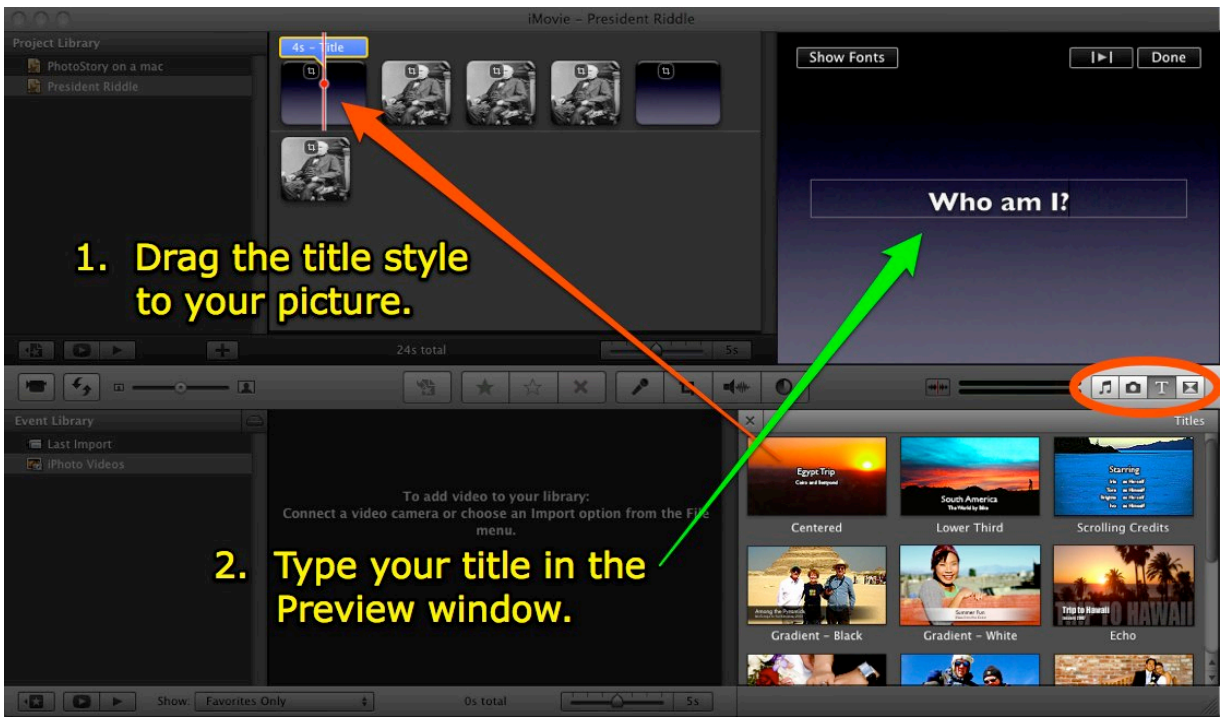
iMovie – President Riddle

Project Library

PhotoStory on a mac

President Riddle

4s – Title

Show Fonts

Done

Who am I?

1. Drag the title style to your picture.

24s total

5s

Event Library

Last Import

iPhoto Videos

To add video to your library:
Connect a video camera or choose an Import option from the File menu.

2. Type your title in the Preview window.

Titles

Egypt Trip

Cairo and Eastpond

Centered

South America

The World by Bike

Lower Third

Starring

Scrolling Credits

Among the Pyramids

Gradient – Black

Summer Fun

Gradient – White

Trip to Hawaii

Echo

Show: Favorites Only

0s total

5s